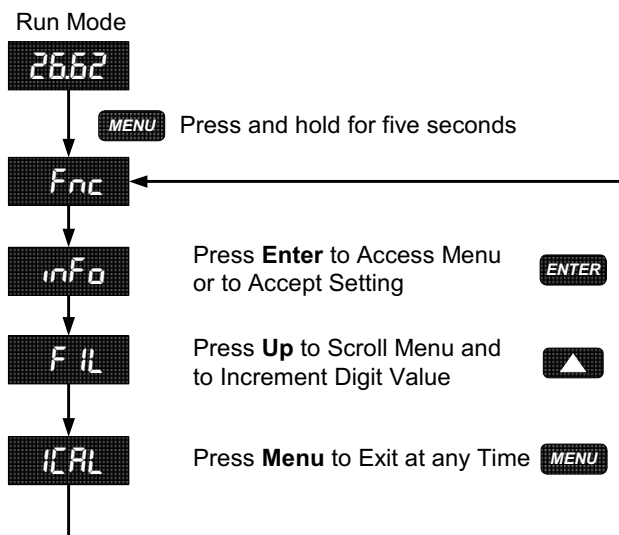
Run Mode

26.62

MENU Press and hold for five seconds

Fnc

inFo

Press **Enter** to Access Menu or to Accept Setting

ENTER

F IL

Press **Up** to Scroll Menu and to Increment Digit Value

ICAL

Press **Menu** to Exit at any Time

MENU